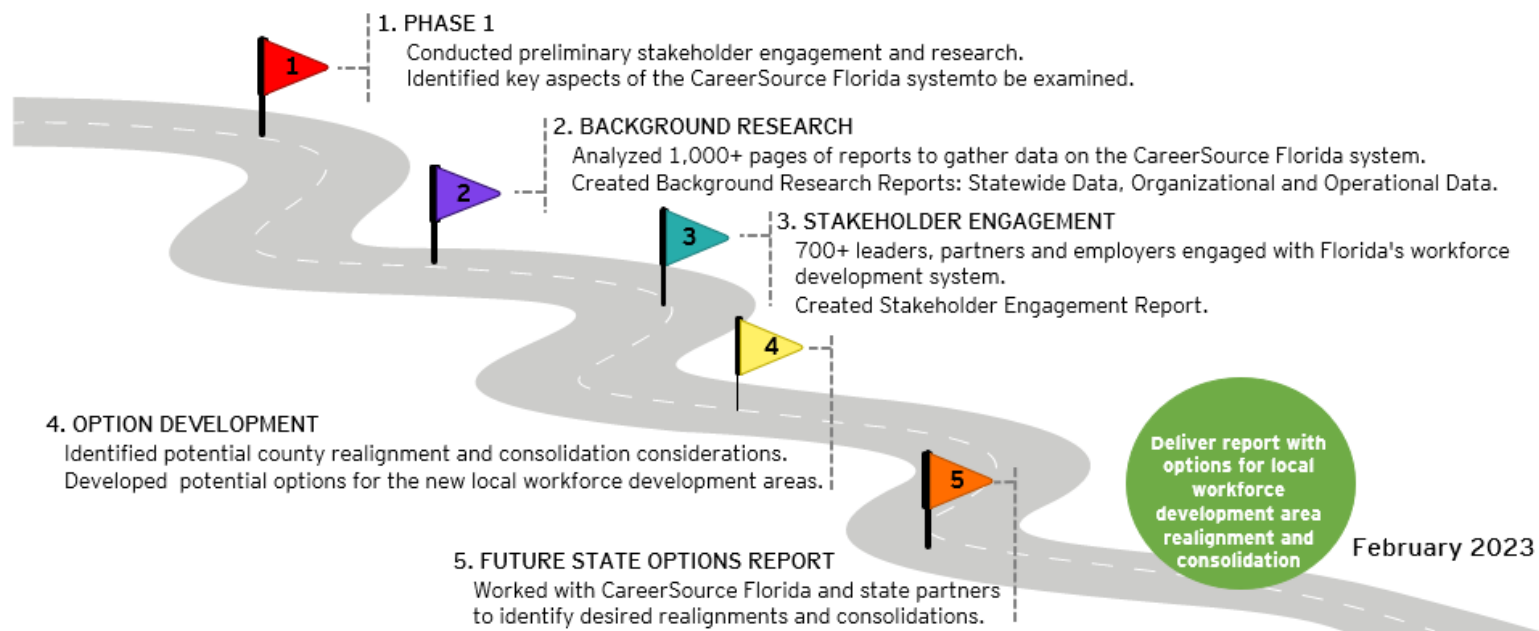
1

1. PHASE 1

Conducted preliminary stakeholder engagement and research.

Identified key aspects of the CareerSource Florida systemto be examined.

2

2. BACKGROUND RESEARCH

Analyzed 1,000+ pages of reports to gather data on the CareerSource Florida system.

Created Background Research Reports: Statewide Data, Organizational and Operational Data.

3

3. STAKEHOLDER ENGAGEMENT

700+ leaders, partners and employers engaged with Florida's workforce development system.

Created Stakeholder Engagement Report.

4

4. OPTION DEVELOPMENT

Identified potential county realignment and consolidation considerations.

Developed potential options for the new local workforce development areas.

5

5. FUTURE STATE OPTIONS REPORT

Worked with CareerSource Florida and state partners to identify desired realignments and consolidations.

Deliver report with options for local workforce development area realignment and consolidation

February 2023